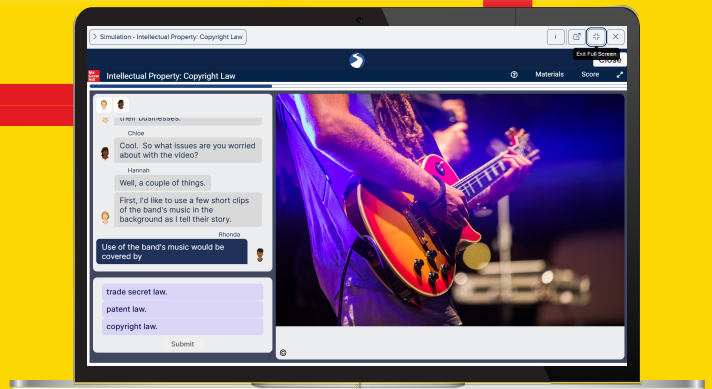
Simulation - Intellectual Property: Copyright Law

i

Exit Full Screen

Close

Intellectual Property: Copyright Law

Materials

Score

their businesses.

Chloe

Cool. So what issues are you worried about with the video?

Hannah

Well, a couple of things.

First, I'd like to use a few short clips of the band's music in the background as I tell their story.

Rhonda

Use of the band's music would be covered by

trade secret law.

patent law.

copyright law.

Submit

©